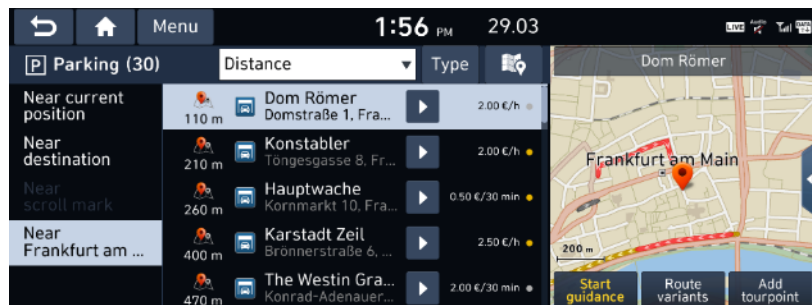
Menu
1:56 PM
29.03
LIVE
P Parking (30)
Distance
Type
Dom Römer
Near current position
Near destination
Near scroll mark
Near Frankfurt am ...
110 m
Dom Römer
Domstraße 1, Fra...
2.00 €/h
210 m
Konstabler
Töngesgasse 8, Fr...
2.00 €/h
260 m
Hauptwache
Kornmarkt 10, Fra...
0.50 €/30 min
400 m
Karstadt Zeil
Brönnerstraße 6, ...
2.50 €/h
470 m
The Westin Gra...
Konrad-Adenauer...
2.00 €/30 min
Frankfurt am Main
200 m
Start guidance
Route variants
Add tourpoint